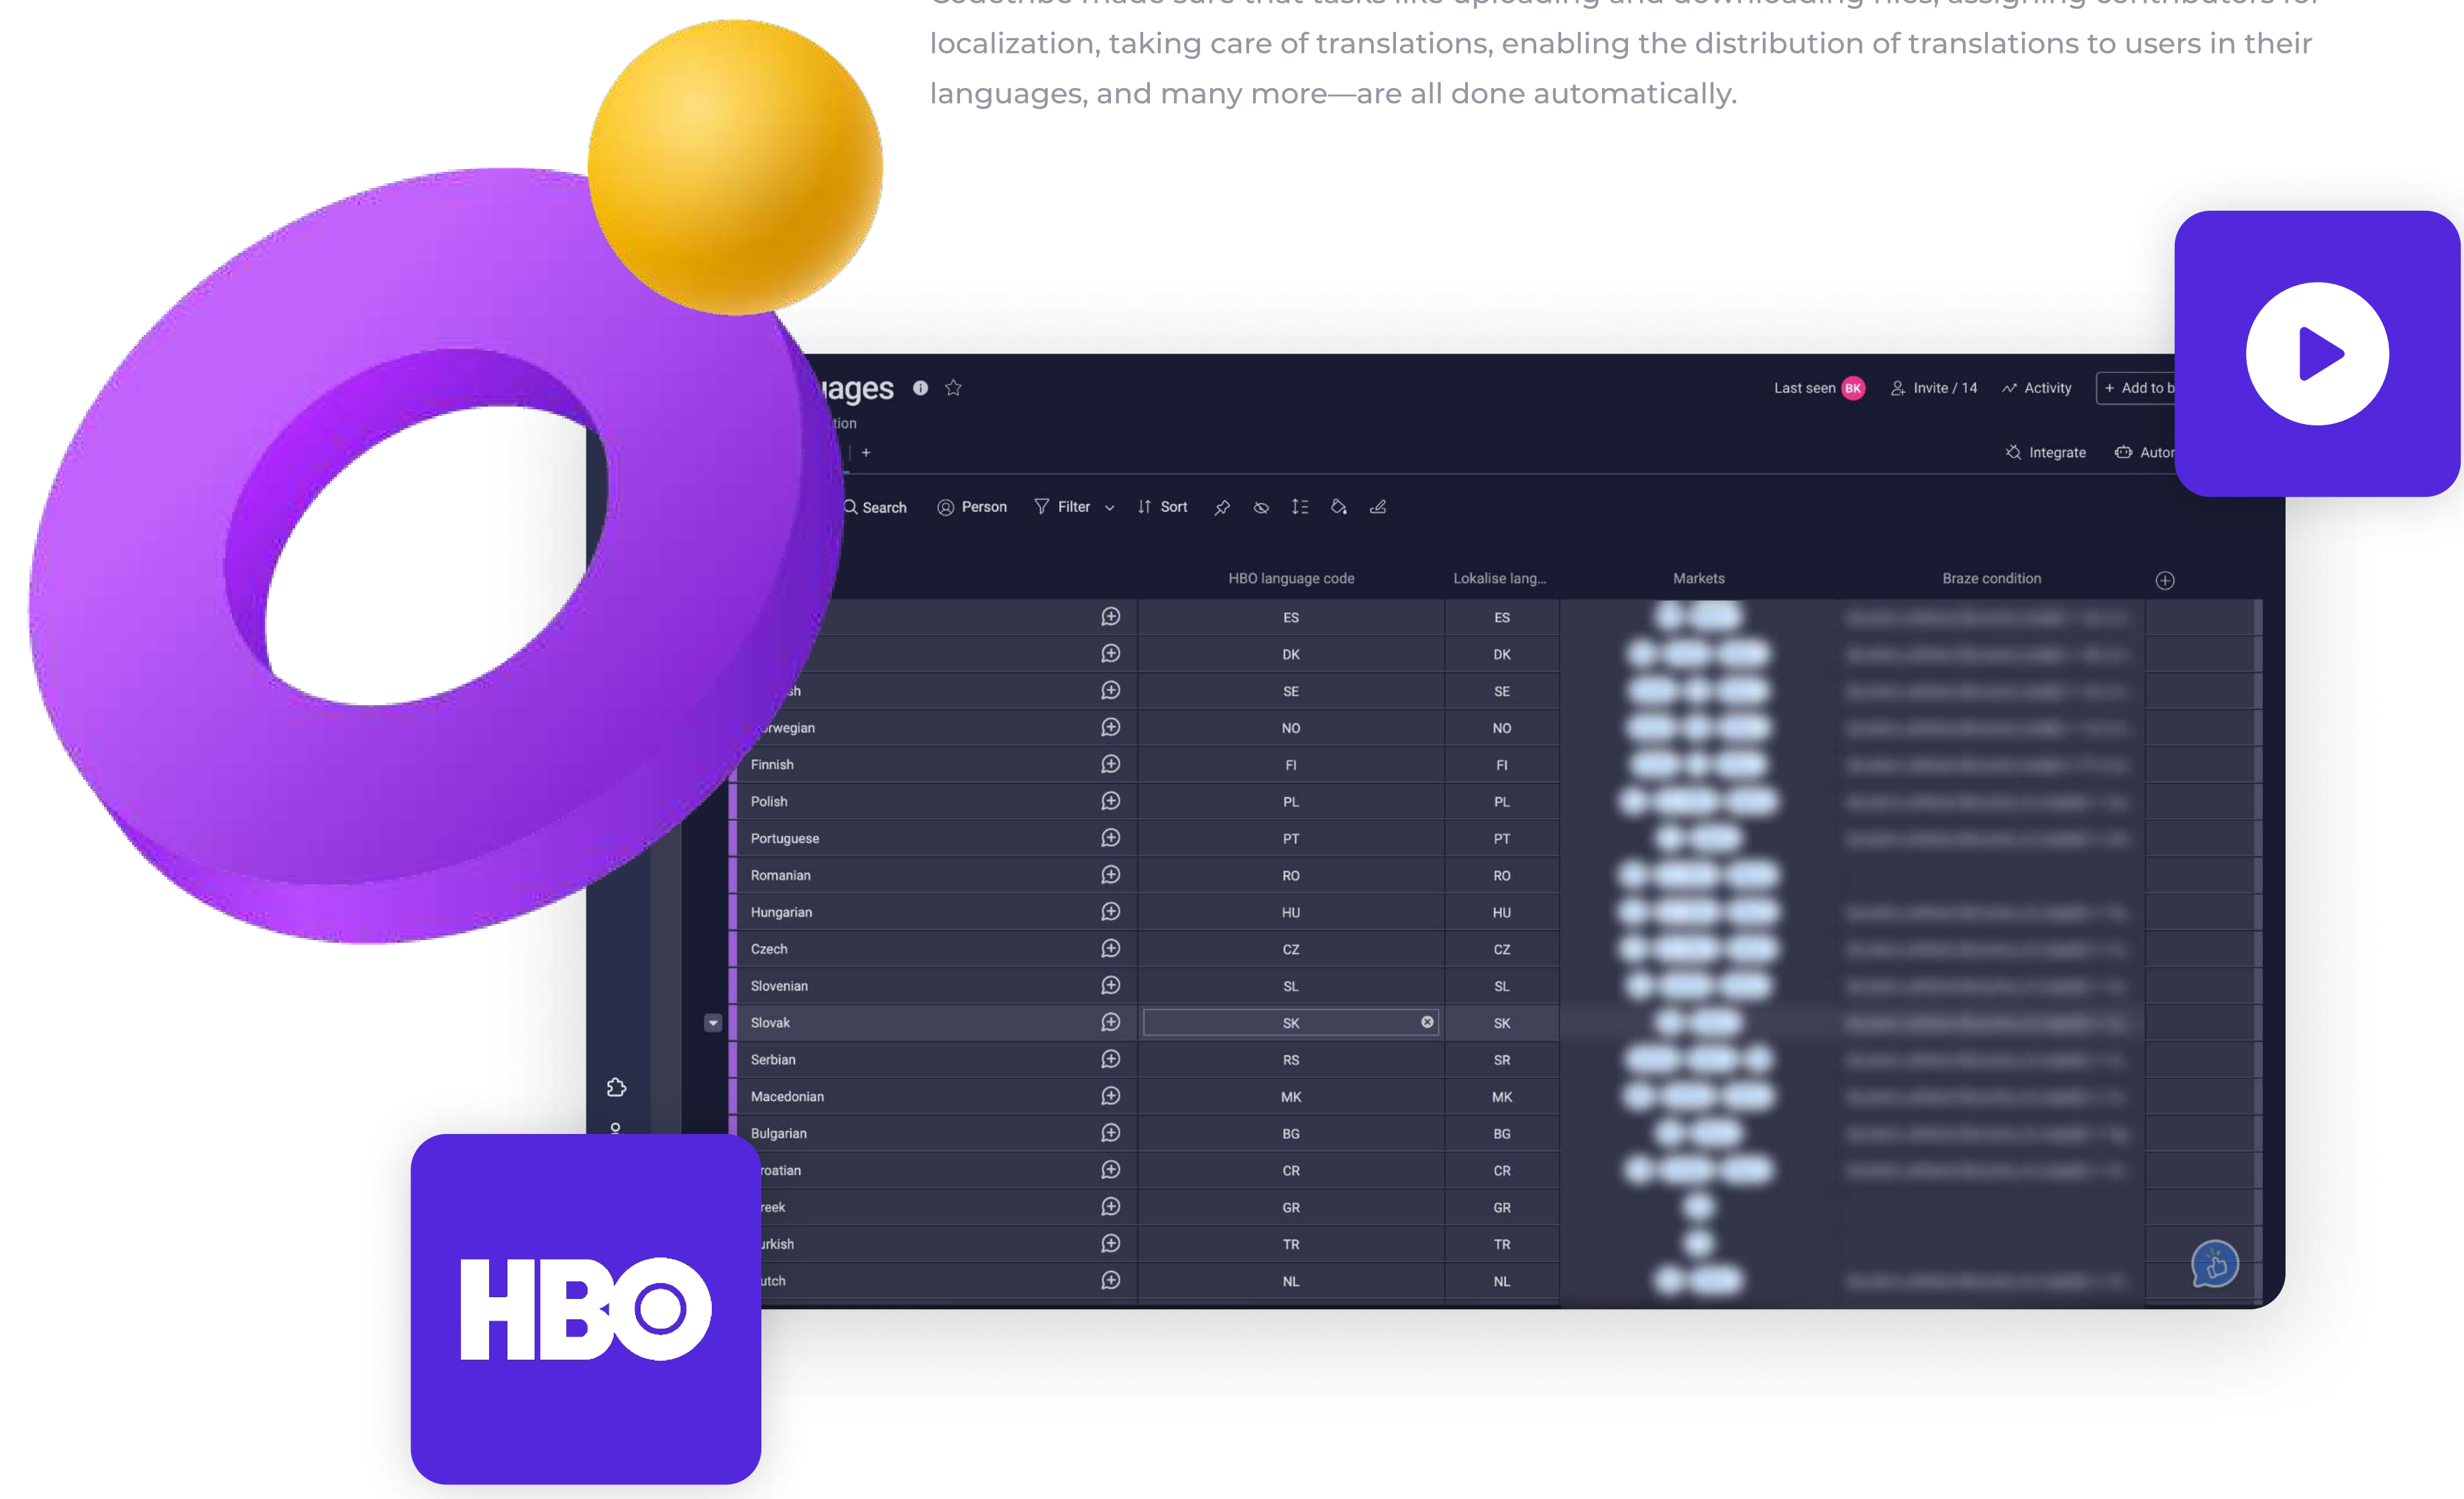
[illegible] localization, taking care of translations, enabling the distribution of translations to users in their languages, and many more—are all done automatically.

uages

tion

Last seen BK Invite / 14 Activity + Add to b

Integrate Autor

Search Person Filter Sort

| | HBO language code | Lokalise lang... | Markets | Braze condition |
|---|---|---|---|---|
| | ES | ES | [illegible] | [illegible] |
| | DK | DK | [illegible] | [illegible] |
| sh | SE | SE | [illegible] | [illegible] |
| rwegian | NO | NO | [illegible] | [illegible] |
| Finnish | FI | FI | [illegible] | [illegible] |
| Polish | PL | PL | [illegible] | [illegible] |
| Portuguese | PT | PT | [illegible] | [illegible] |
| Romanian | RO | RO | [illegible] | |
| Hungarian | HU | HU | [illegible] | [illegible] |
| Czech | CZ | CZ | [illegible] | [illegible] |
| Slovenian | SL | SL | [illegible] | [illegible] |
| Slovak | SK | SK | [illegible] | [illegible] |
| Serbian | RS | SR | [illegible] | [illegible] |
| Macedonian | MK | MK | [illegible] | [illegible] |
| Bulgarian | BG | BG | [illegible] | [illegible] |
| roatian | CR | CR | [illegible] | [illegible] |
| reek | GR | GR | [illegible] | |
| rkish | TR | TR | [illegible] | |
| utch | NL | NL | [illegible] | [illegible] |

HBO